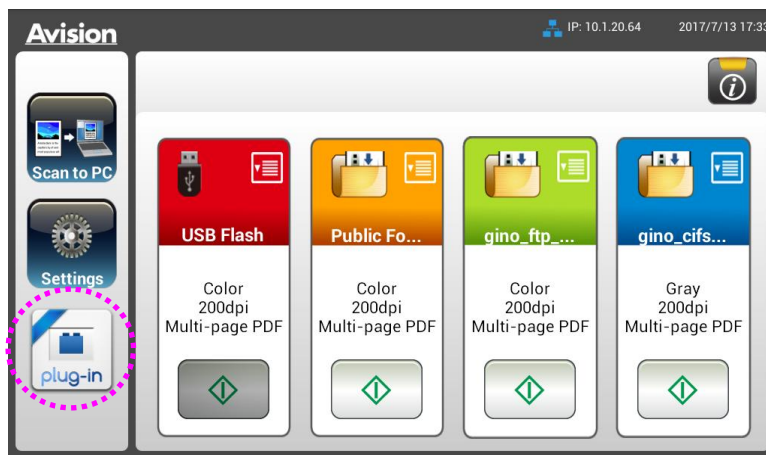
Avision

IP: 10.1.20.64

2017/7/13 17:33

Scan to PC

Settings

plug-in

USB Flash

Color
200dpi
Multi-page PDF

Public Fo...

Color
200dpi
Multi-page PDF

gino_ftp_...

Color
200dpi
Multi-page PDF

gino_cifs...

Gray
200dpi
Multi-page PDF